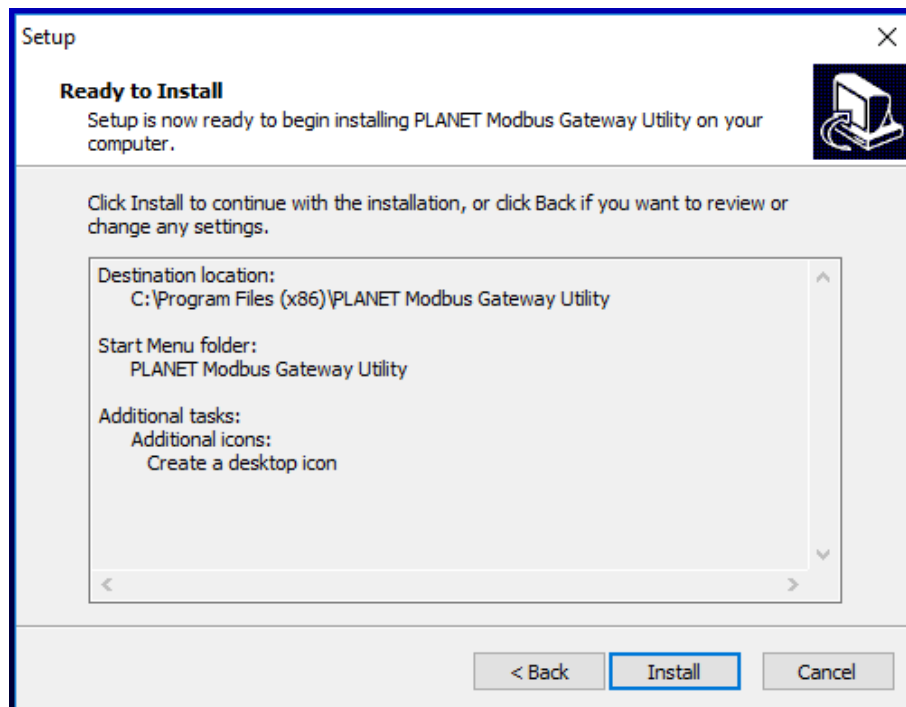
Setup

Ready to Install
Setup is now ready to begin installing PLANET Modbus Gateway Utility on your computer.

Click Install to continue with the installation, or click Back if you want to review or change any settings.

Destination location:
C:\Program Files (x86)\PLANET Modbus Gateway Utility

Start Menu folder:
PLANET Modbus Gateway Utility

Additional tasks:
Additional icons:
Create a desktop icon

< Back
Install
Cancel